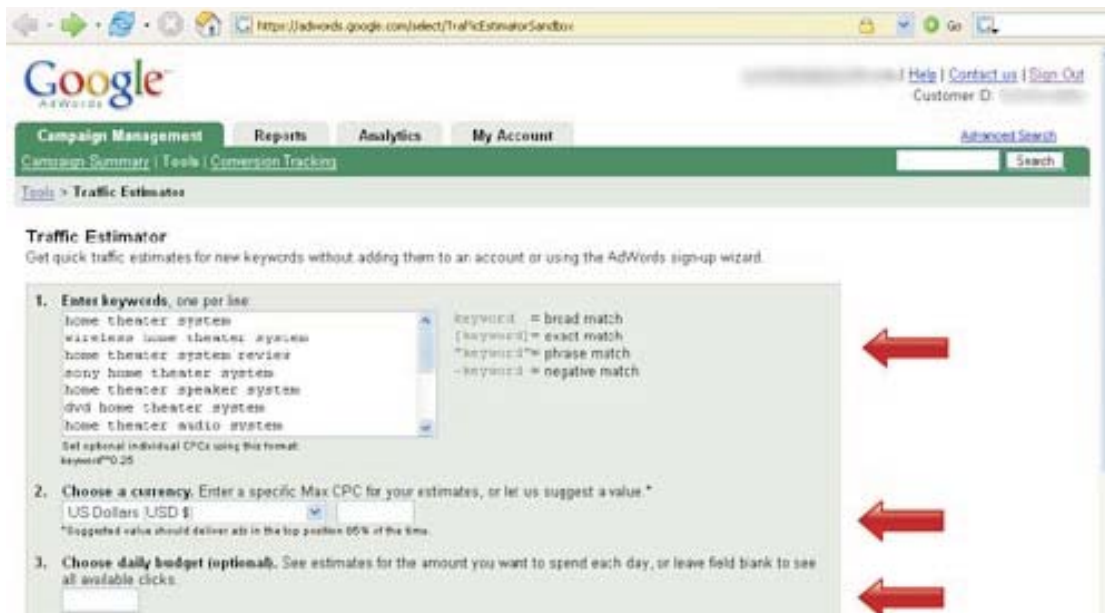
https://adwords.google.com/select/TrafficEstimatorSandbox

Go

Google AdWords

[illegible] | Help | Contact us | Sign Out
Customer ID: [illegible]

Campaign Management | Reports | Analytics | My Account

Advanced Search

Campaign Summary | Tools | Conversion Tracking

Search

Tools > Traffic Estimator

Traffic Estimator
Get quick traffic estimates for new keywords without adding them to an account or using the AdWords sign-up wizard.

1. Enter keywords, one per line:

home theater system
wireless home theater system
home theater system review
sony home theater system
home theater speaker system
dvd home theater system
home theater audio system

keyword = broad match
[keyword] = exact match
"keyword" = phrase match
-keyword = negative match

Set optional individual CPCs using this format:
keyword**0.25

2. Choose a currency. Enter a specific Max CPC for your estimates, or let us suggest a value.*

US Dollars (USD $)

*Suggested value should deliver ads in the top position 85% of the time.

3. Choose daily budget (optional). See estimates for the amount you want to spend each day, or leave field blank to see all available clicks.